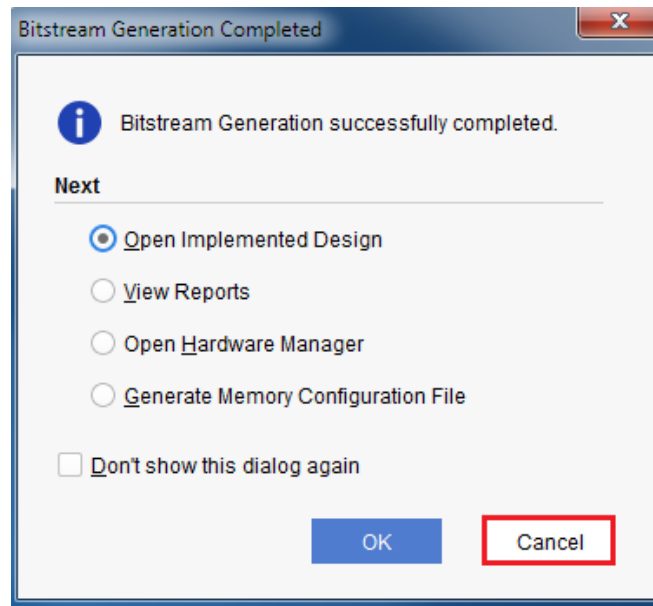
Bitstream Generation Completed

Bitstream Generation successfully completed.

Next

Open Implemented Design

View Reports

Open Hardware Manager

Generate Memory Configuration File

Don't show this dialog again

OK

Cancel